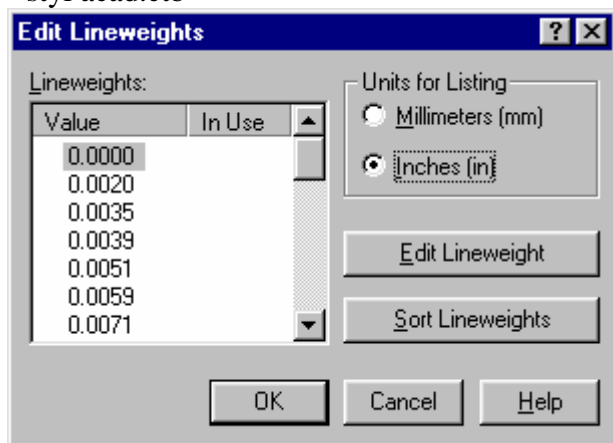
Edit Lineweights

Lineweights:

| Value | In Use |
|---|---|
| 0.0000 | |
| 0.0020 | |
| 0.0035 | |
| 0.0039 | |
| 0.0051 | |
| 0.0059 | |
| 0.0071 | |

Units for Listing
Millimeters (mm)
Inches (in)

Edit Lineweight

Sort Lineweights

OK
Cancel
Help